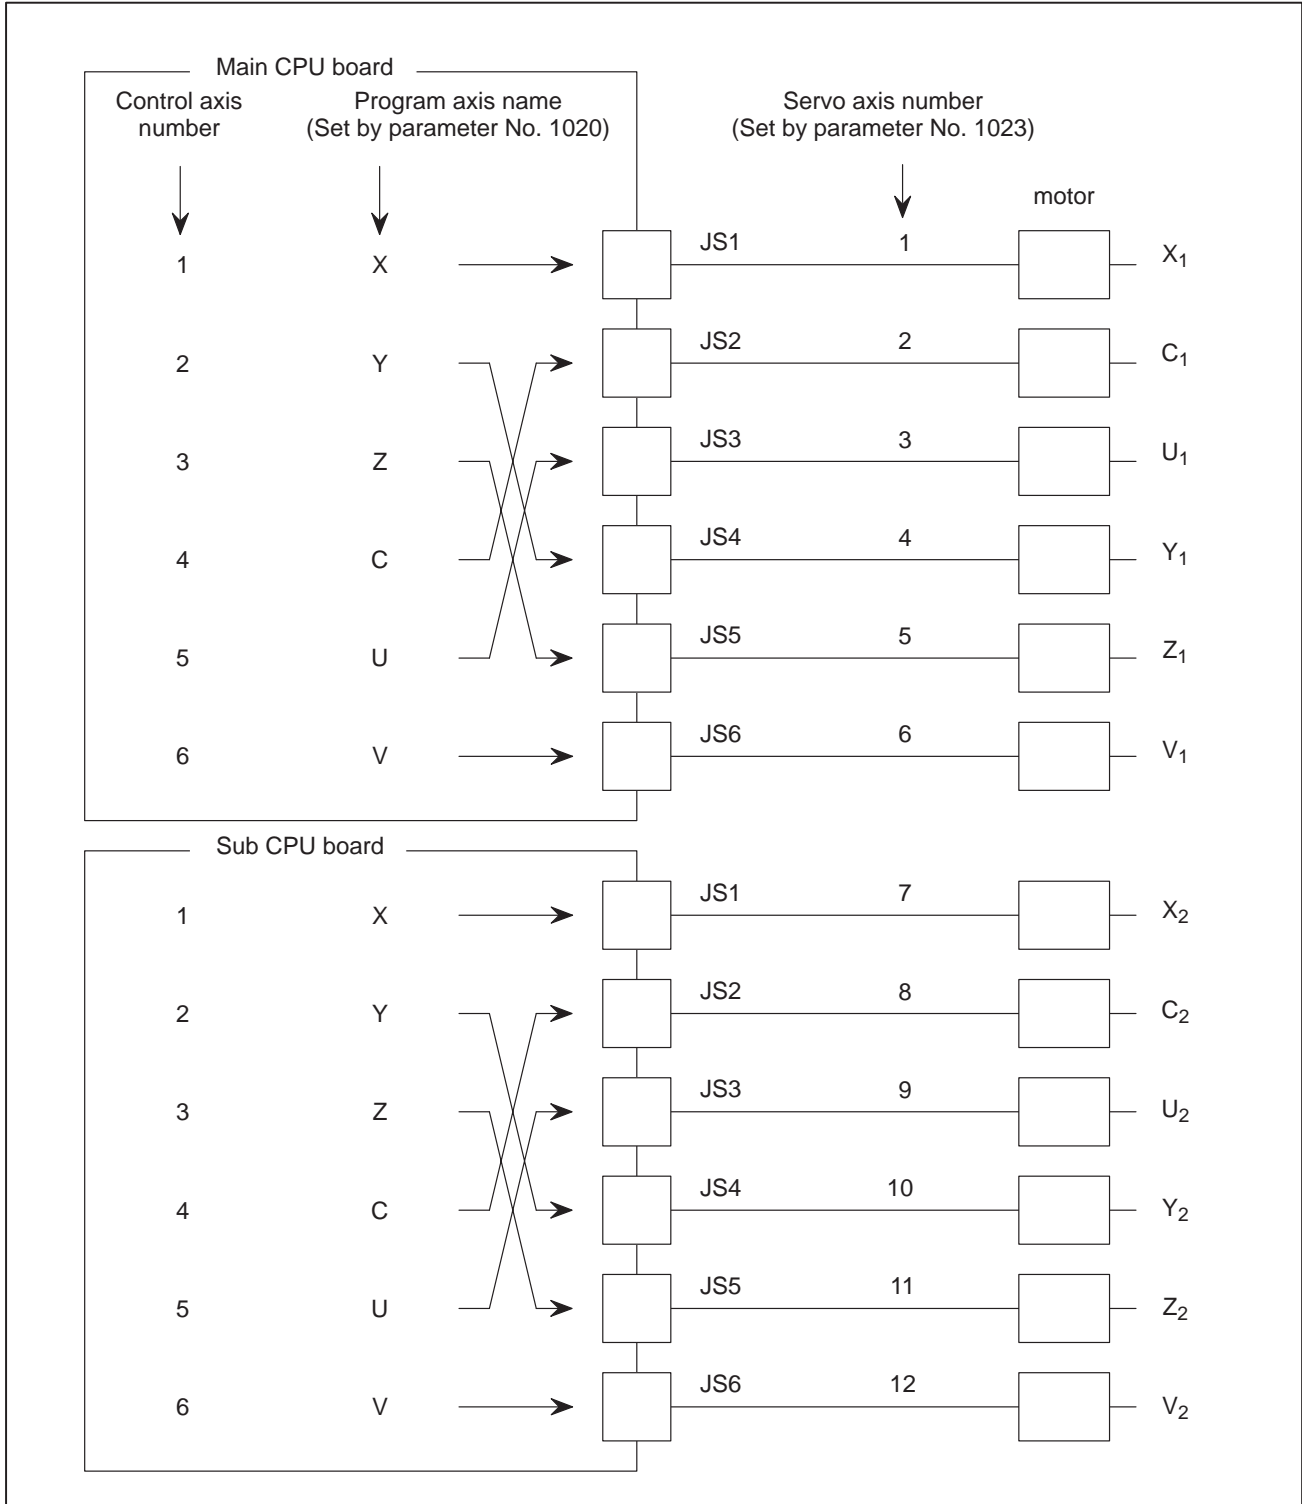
Main CPU board

Control axis number

Program axis name (Set by parameter No. 1020)

Servo axis number (Set by parameter No. 1023)

motor

1 X JS1 1 $X_1$

2 Y JS2 2 $C_1$

3 Z JS3 3 $U_1$

4 C JS4 4 $Y_1$

5 U JS5 5 $Z_1$

6 V JS6 6 $V_1$

Sub CPU board

1 X JS1 7 $X_2$

2 Y JS2 8 $C_2$

3 Z JS3 9 $U_2$

4 C JS4 10 $Y_2$

5 U JS5 11 $Z_2$

6 V JS6 12 $V_2$